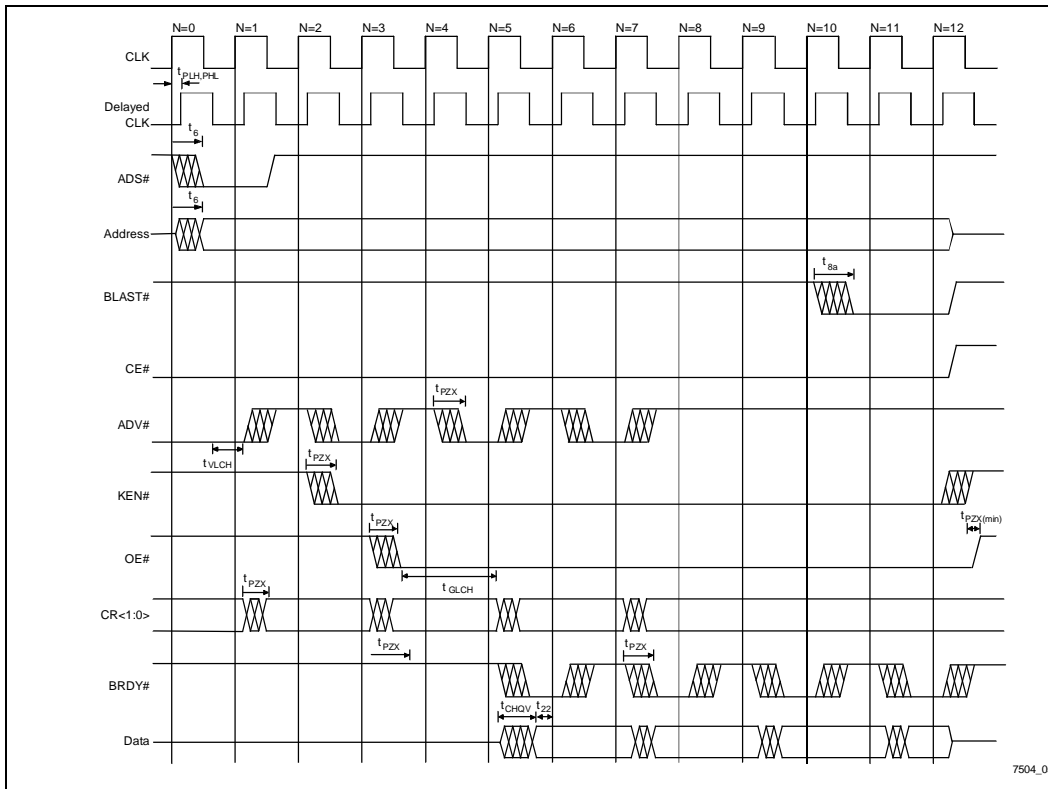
N=0 N=1 N=2 N=3 N=4 N=5 N=6 N=7 N=8 N=9 N=10 N=11 N=12

CLK

$t_{PLH,PHL}$

Delayed CLK

$t_6$

ADS#

$t_6$

Address

$t_{8a}$

BLAST#

CE#

$t_{PZX}$

ADV#

$t_{VLCH}$

$t_{PZX}$

KEN#

$t_{PZX(min)}$

$t_{PZX}$

OE#

$t_{GLCH}$

$t_{PZX}$

CR<1:0>

$t_{PZX}$

$t_{PZX}$

BRDY#

$t_{CHQV}$ $t_{22}$

Data

7504_0